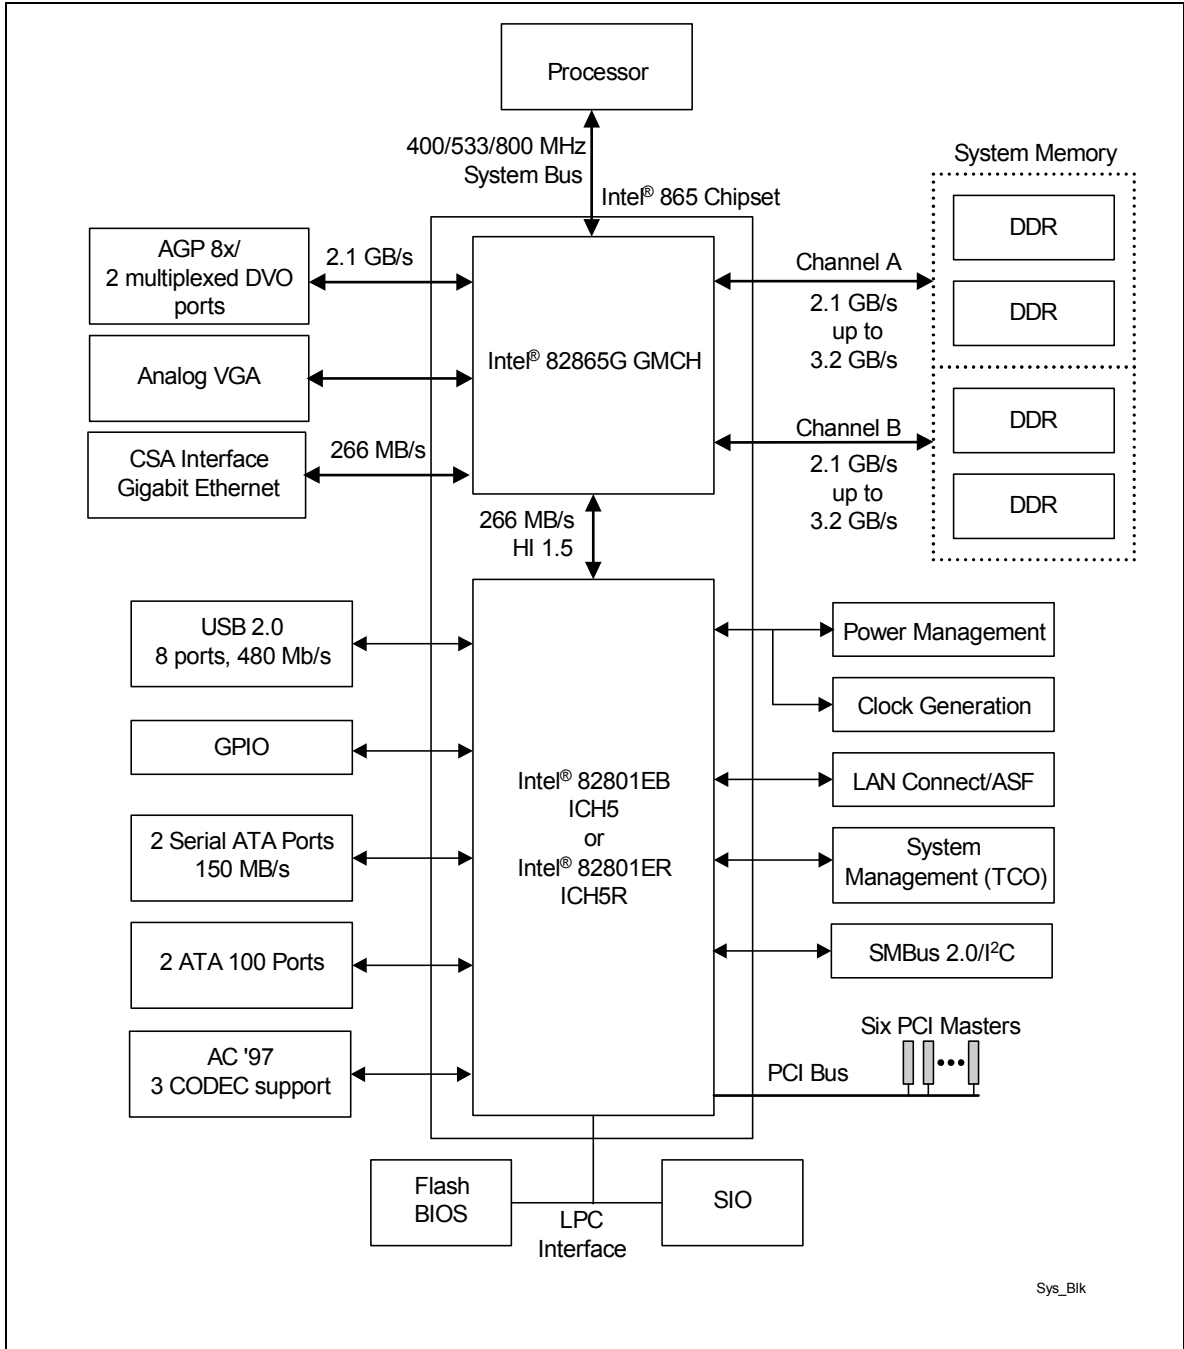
Processor

400/533/800 MHz
System Bus

Intel® 865 Chipset

System Memory

AGP 8x/
2 multiplexed DVO ports

2.1 GB/s

Intel® 82865G GMCH

Channel A
2.1 GB/s
up to
3.2 GB/s

DDR

DDR

Analog VGA

CSA Interface
Gigabit Ethernet

266 MB/s

Channel B
2.1 GB/s
up to
3.2 GB/s

DDR

DDR

266 MB/s
HI 1.5

USB 2.0
8 ports, 480 Mb/s

GPIO

2 Serial ATA Ports
150 MB/s

2 ATA 100 Ports

AC '97
3 CODEC support

Intel® 82801EB
ICH5
or
Intel® 82801ER
ICH5R

Power Management

Clock Generation

LAN Connect/ASF

System
Management (TCO)

SMBus 2.0/I$^2$C

Six PCI Masters

PCI Bus

Flash
BIOS

LPC
Interface

SIO

Sys_Blk